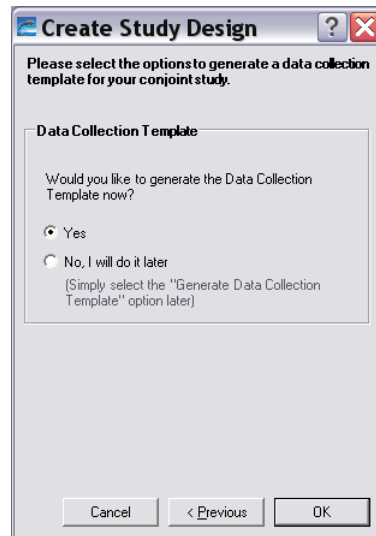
Create Study Design

Please select the options to generate a data collection template for your conjoint study.

Data Collection Template

Would you like to generate the Data Collection Template now?

Yes

No, I will do it later
(Simply select the "Generate Data Collection Template" option later)

Cancel
< Previous
OK